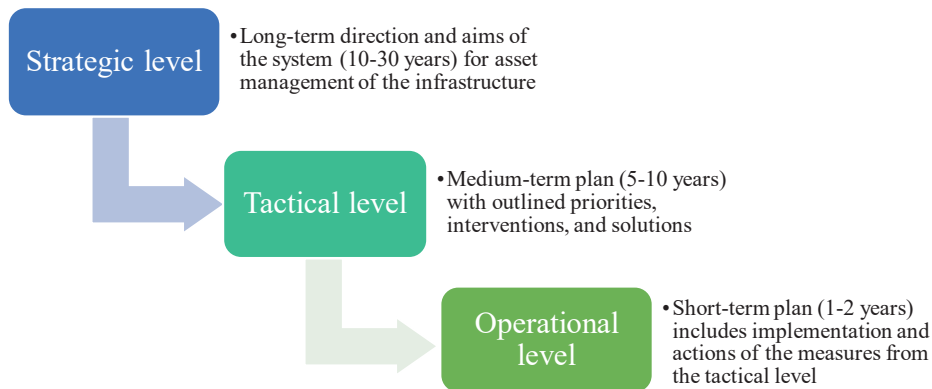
Strategic level

• Long-term direction and aims of the system (10-30 years) for asset management of the infrastructure

Tactical level

• Medium-term plan (5-10 years) with outlined priorities, interventions, and solutions

Operational level

• Short-term plan (1-2 years) includes implementation and actions of the measures from the tactical level